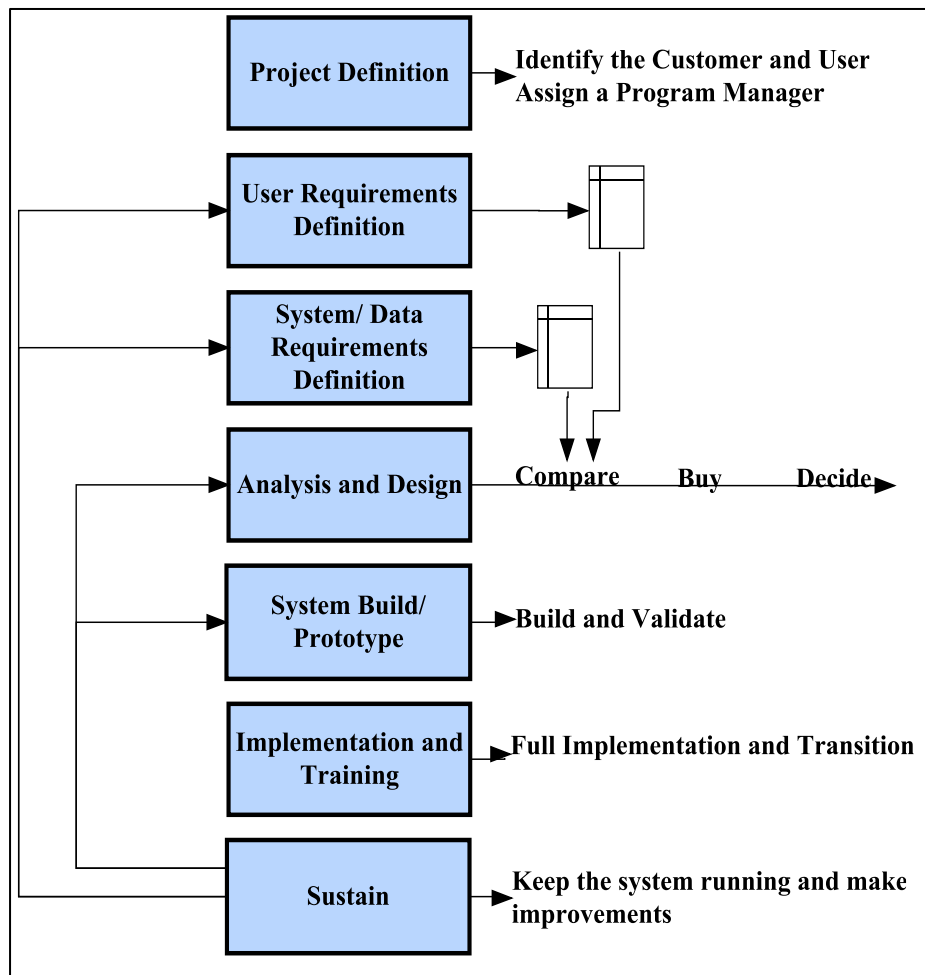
Project Definition

Identify the Customer and User
Assign a Program Manager

User Requirements Definition

System/ Data Requirements Definition

Analysis and Design

Compare Buy Decide

System Build/ Prototype

Build and Validate

Implementation and Training

Full Implementation and Transition

Sustain

Keep the system running and make improvements